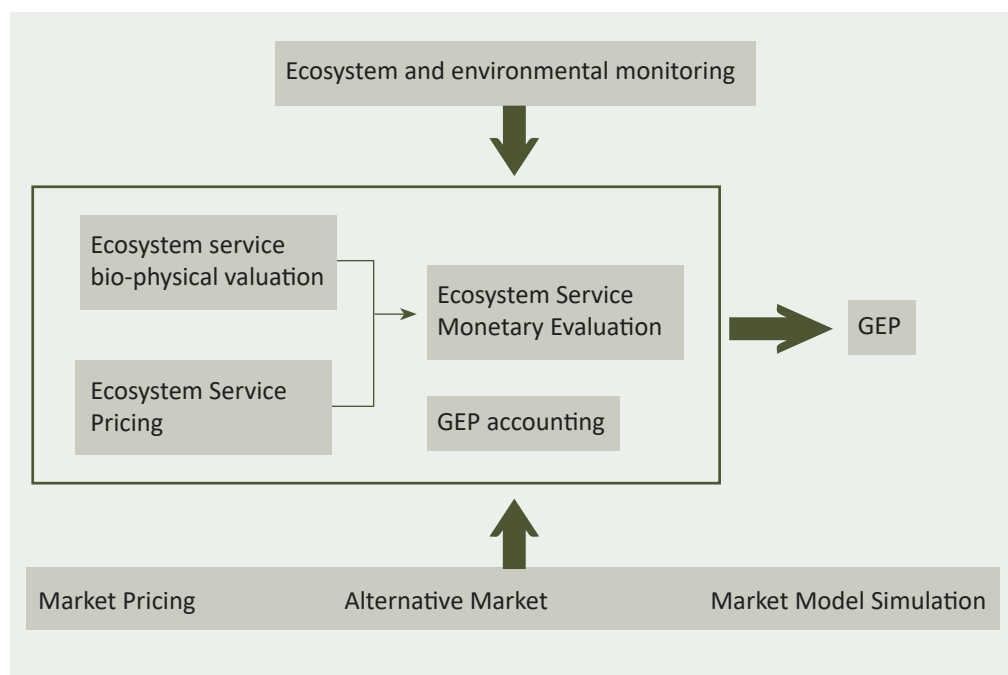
Ecosystem and environmental monitoring

Ecosystem service bio-physical valuation

Ecosystem Service Pricing

Ecosystem Service Monetary Evaluation

GEP accounting

GEP

Market Pricing

Alternative Market

Market Model Simulation